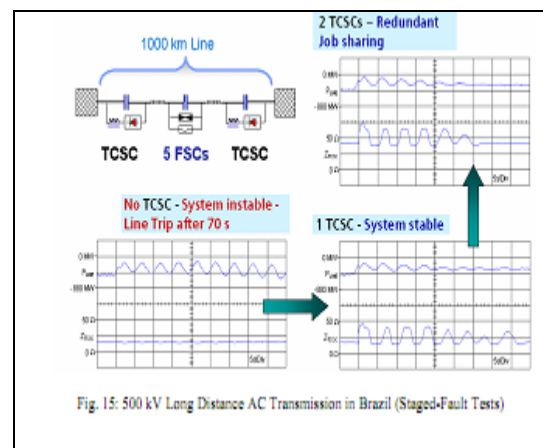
1000 km Line

TCSC 5 FSCs TCSC

2 TCSCs – Redundant Job sharing

0 MW
$P_{line}$
-500 MW
50 Ω
$Z_{TCSC}$
0 Ω
5s/Div

No TCSC - System instable - Line Trip after 70 s

0 MW
$P_{line}$
-500 MW
50 Ω
$Z_{TCSC}$
0 Ω
5s/Div

1 TCSC - System stable

0 MW
$P_{line}$
-500 MW
50 Ω
$Z_{TCSC}$
0 Ω
5s/Div

Fig. 15: 500 kV Long Distance AC Transmission in Brazil (Staged-Fault Tests)